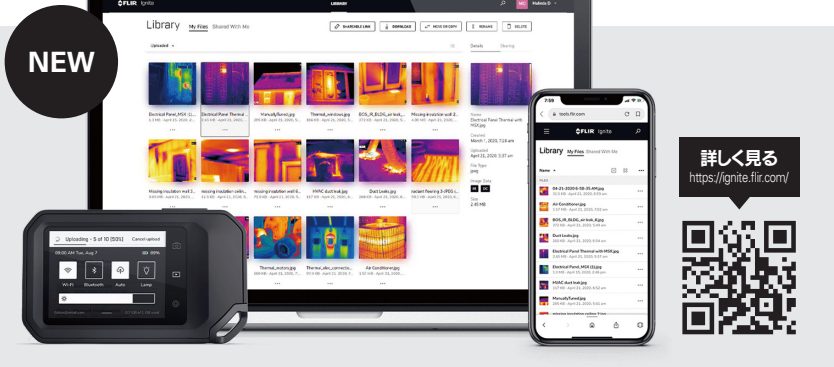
NEW

FLIR Ignite

LIBRARY

Library My Files Shared With Me

SHAREABLE LINK DOWNLOAD MOVE DEVICE RENAME DELETE

Uploaded

Details Sharing

Electrical Panel_MSX
Electrical Panel Thermal
Manually Tuned.jpg
Thermal_windows.jpg
BOS_IR_BLDG_air leak
Missing insulation wall

Name
Electrical Panel Thermal with MSX.jpg

Created
March 1, 2020, 7:28 am

Uploaded
April 21, 2020, 3:37 pm

File Type
jpeg

Size
2.45 MB

Missing insulation wall
missing insulation ceilin
missing insulation wall
HVAC duct leak.jpg
Duct Leaks.jpg
radiant flooring

Thermal_motors.jpg
Thermal_elec connector
Air Conditioner.jpg

tools.flir.com

FLIR Ignite

Library My Files Shared With Me

Name

04-21-2020-5-58-35.494.jpg
Air Conditioner.jpg
BOS_IR_BLDG_air leak_6.jpg
Duct Leaks.jpg
Electrical Panel Thermal with MSX.jpg
Electrical Panel Thermal with MSX (3).jpg
HVAC duct leak.jpg
Manually Tuned.jpg

Uploading - 3 of 10 (50%) Cancel upload

09:00 AM Tue, Aug 7 88%

Wi-Fi Bluetooth Auto Lamp

詳しく見る
https://ignite.flir.com/